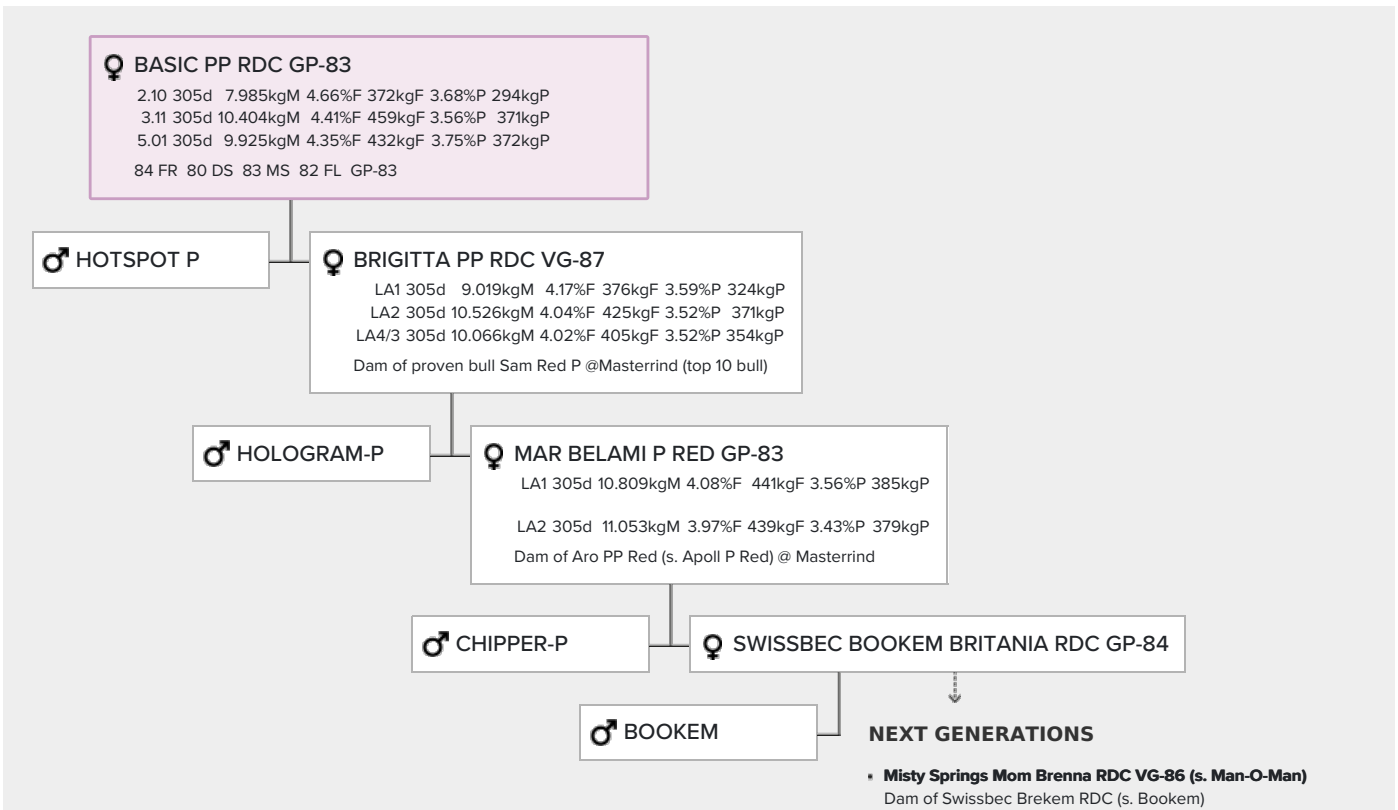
♀ BASIC PP RDC GP-83
2.10 305d 7.985kgM 4.66%F 372kgF 3.68%P 294kgP
3.11 305d 10.404kgM 4.41%F 459kgF 3.56%P 371kgP
5.01 305d 9.925kgM 4.35%F 432kgF 3.75%P 372kgP
84 FR 80 DS 83 MS 82 FL GP-83

♂ HOTSPOT P

♀ BRIGITTA PP RDC VG-87
LA1 305d 9.019kgM 4.17%F 376kgF 3.59%P 324kgP
LA2 305d 10.526kgM 4.04%F 425kgF 3.52%P 371kgP
LA4/3 305d 10.066kgM 4.02%F 405kgF 3.52%P 354kgP
Dam of proven bull Sam Red P @Masterrind (top 10 bull)

♂ HOLOGRAM-P

♀ MAR BELAMI P RED GP-83
LA1 305d 10.809kgM 4.08%F 441kgF 3.56%P 385kgP
LA2 305d 11.053kgM 3.97%F 439kgF 3.43%P 379kgP
Dam of Aro PP Red (s. Apoll P Red) @ Masterrind

♂ CHIPPER-P

♀ SWISSBEC BOOKEM BRITANIA RDC GP-84

♂ BOOKEM

NEXT GENERATIONS

Misty Springs Mom Brenna RDC VG-86 (s. Man-O-Man)
Dam of Swissbec Brekem RDC (s. Bookem)